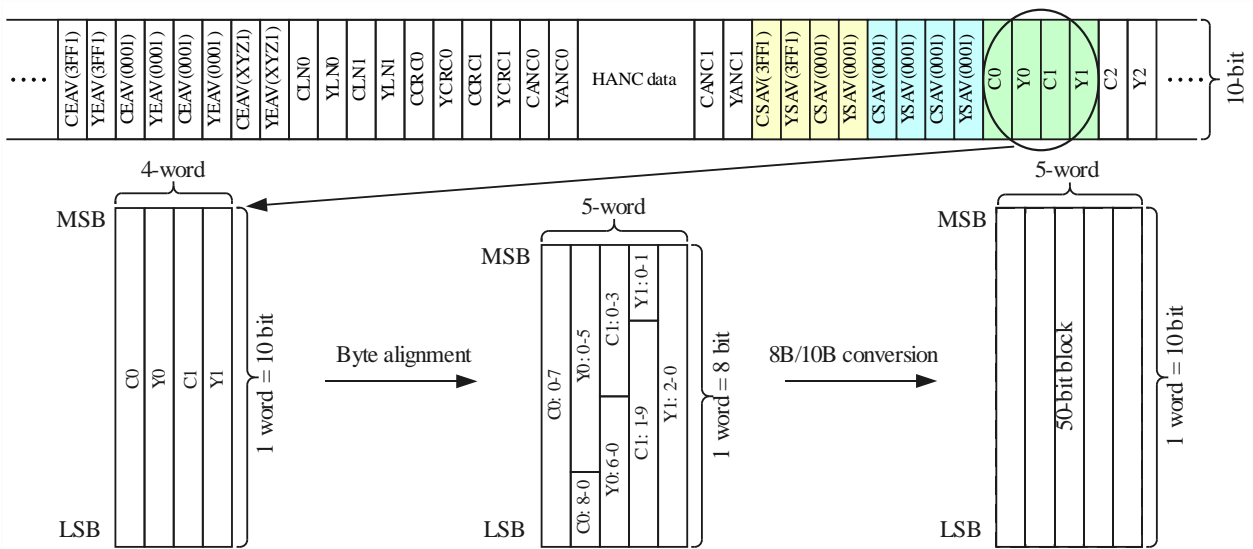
.... CEAV(3FF1) YEAV(3FF1) CEAV(0001) YEAV(0001) CEAV(0001) YEAV(0001) CEAV(XYZ1) YEAV(XYZ1) CLN0 YLN0 CLN1 YLN1 CCRC0 YCRC0 CCRC1 YCRC1 CANC0 YANC0 HANC data CANC1 YANC1 CSAV(3FF1) YSAV(3FF1) CSAV(0001) YSAV(0001) CSAV(0001) YSAV(0001) CSAV(0001) YSAV(0001) C0 Y0 C1 Y1 C2 Y2 .... 10-bit

4-word

MSB

C0 Y0 C1 Y1

1 word = 10 bit

LSB

Byte alignment

5-word

MSB

C0: 0-7 C0: 8-0 Y0: 0-5 Y0: 6-0 C1: 0-3 C1: 1-9 Y1: 0-1 Y1: 2-0

1 word = 8 bit

LSB

8B/10B conversion

5-word

MSB

50-bit block

1 word = 10 bit

LSB